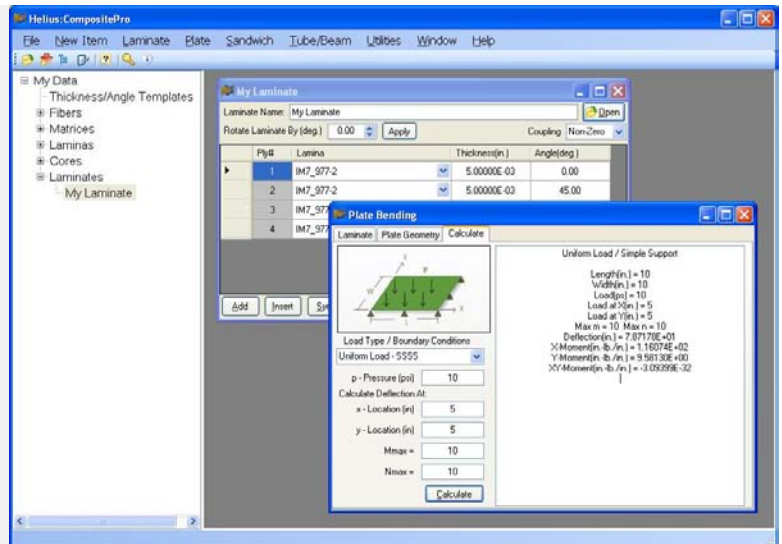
Helius:CompositePro

File New Item Laminate Plate Sandwich Tube/Beam Utilities Window Help

My Data
Thickness/Angle Templates
Fibers
Matrices
Laminas
Cores
Laminates
My Laminate

My Laminate

Laminate Name: My Laminate
Open
Rotate Laminate By (deg.) 0.00 Apply
Coupling Non-Zero

| | Ply# | Lamina | Thickness(in.) | Angle(deg.) |
|---|---|---|---|---|
| ▸ | 1 | IM7_977-2 | 5.00000E-03 | 0.00 |
| | 2 | IM7_977-2 | 5.00000E-03 | 45.00 |
| | 3 | IM7_977 | | |
| | 4 | IM7_977 | | |

Add Insert Sy

Plate Bending

Laminate Plate Geometry Calculate

Load Type / Boundary Conditions
Uniform Load - SSSS
p - Pressure (psi) 10
Calculate Deflection At:
x - Location (in) 5
y - Location (in) 5
Mmax = 10
Nmax = 10
Calculate

Uniform Load / Simple Support

Length(in.) = 10
Width(in.) = 10
Load(psi) = 10
Load at X(in.) = 5
Load at Y(in.) = 5
Max m = 10 Max n = 10
Deflection(in.) = 7.87170E+01
X-Moment(in.-lb./in.) = 1.16074E+02
Y-Moment(in.-lb./in.) = 9.58130E+00
XY-Moment(in.-lb./in.) = -3.09399E-32